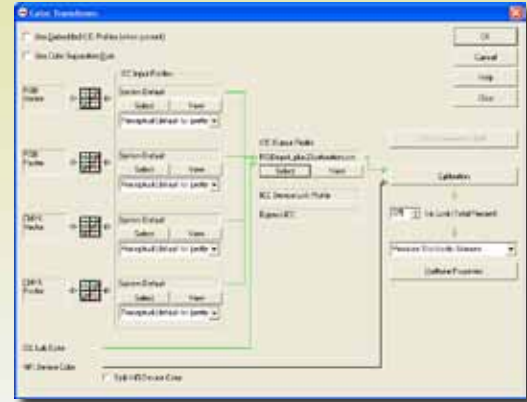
Color Transforms

Use Embedded ICC Profiles (when present)

Use Color Separation Rule

ICC Input Profiles

OK

Cancel

Help

Close

RGB Vector

System Default

Select

View

Perceptual (default for prefe

RGB Raster

System Default

Select

View

Perceptual (default for prefe

ICC Output Profile

RGB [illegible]

Select

View

Calibration

CMYK Vector

System Default

Select

View

Perceptual (default for prefe

ICC Device Link Profile

Bypass ICC

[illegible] Ink Limit (Total Percent)

Measure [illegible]

Calibrate Properties

CMYK Raster

System Default

Select

View

Perceptual (default for prefe

CG Job Color

HP Device Color

Split HP Device Color